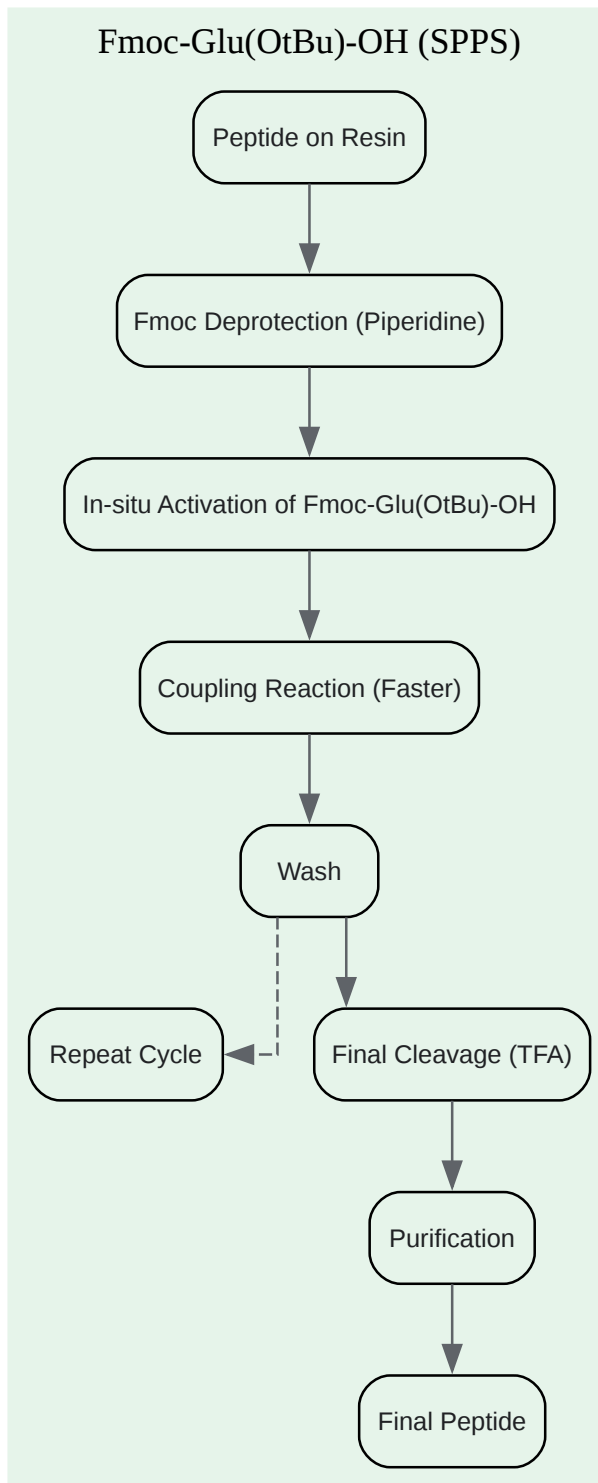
Fmoc-Glu(OtBu)-OH (SPPS)

Peptide on Resin

Fmoc Deprotection (Piperidine)

In-situ Activation of Fmoc-Glu(OtBu)-OH

Coupling Reaction (Faster)

Wash

Repeat Cycle

Final Cleavage (TFA)

Purification

Final Peptide